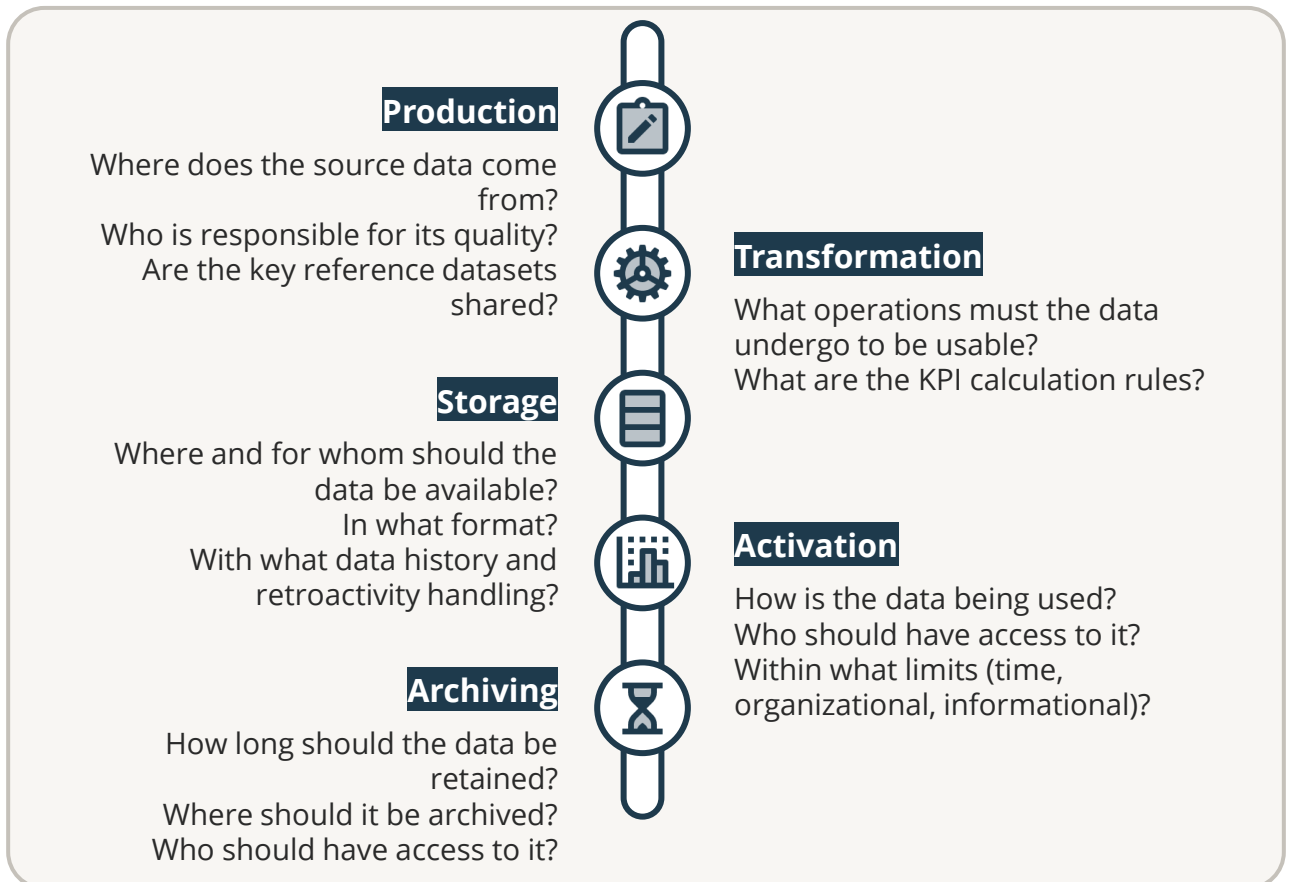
Production

Where does the source data come from?
Who is responsible for its quality?
Are the key reference datasets shared?

Transformation

What operations must the data undergo to be usable?
What are the KPI calculation rules?

Storage

Where and for whom should the data be available?
In what format?
With what data history and retroactivity handling?

Activation

How is the data being used?
Who should have access to it?
Within what limits (time, organizational, informational)?

Archiving

How long should the data be retained?
Where should it be archived?
Who should have access to it?